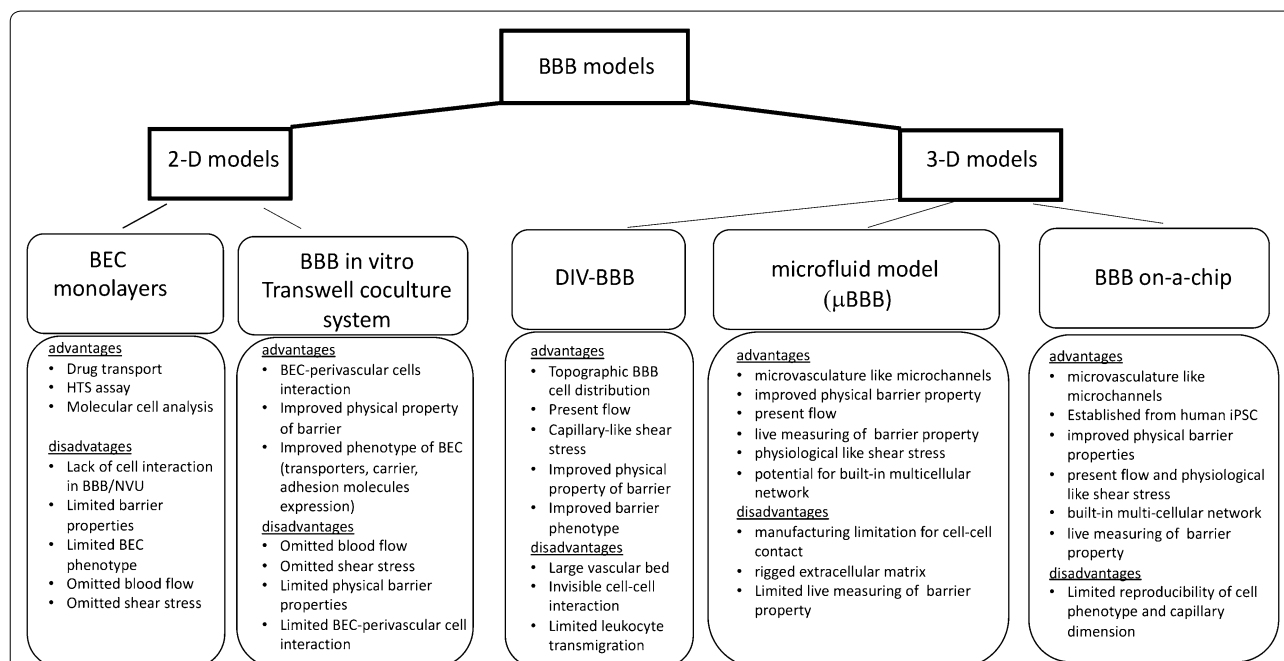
BBB models

2-D models

3-D models

BEC monolayers

advantages
• Drug transport
• HTS assay
• Molecular cell analysis

disadvatages
• Lack of cell interaction in BBB/NVU
• Limited barrier properties
• Limited BEC phenotype
• Omitted blood flow
• Omitted shear stress

BBB in vitro Transwell coculture system

advantages
• BEC-perivascular cells interaction
• Improved physical property of barrier
• Improved phenotype of BEC (transporters, carrier, adhesion molecules expression)

disadvantages
• Omitted blood flow
• Omitted shear stress
• Limited physical barrier properties
• Limited BEC-perivascular cell interaction

DIV-BBB

advantages
• Topographic BBB cell distribution
• Present flow
• Capillary-like shear stress
• Improved physical property of barrier
• Improved barrier phenotype

disadvantages
• Large vascular bed
• Invisible cell-cell interaction
• Limited leukocyte transmigration

microfluid model ($\mu$BBB)

advantages
• microvasculature like microchannels
• improved physical barrier property
• present flow
• live measuring of barrier property
• physiological like shear stress
• potential for built-in multicellular network

disadvantages
• manufacturing limitation for cell-cell contact
• rigged extracellular matrix
• Limited live measuring of barrier property

BBB on-a-chip

advantages
• microvasculature like microchannels
• Established from human iPSC
• improved physical barrier properties
• present flow and physiological like shear stress
• built-in multi-cellular network
• live measuring of barrier property

disadvantages
• Limited reproducibility of cell phenotype and capillary dimension